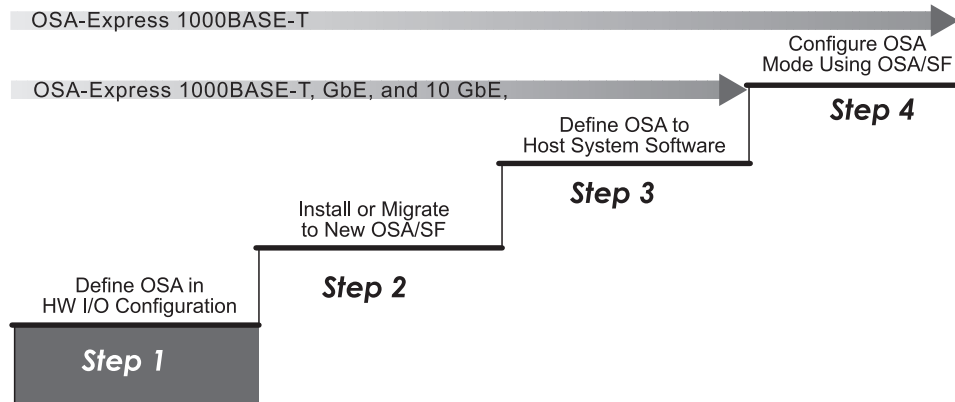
OSA-Express 1000BASE-T

Configure OSA Mode Using OSA/SF

OSA-Express 1000BASE-T, GbE, and 10 GbE,

Step 4

Define OSA to Host System Software

Step 3

Install or Migrate to New OSA/SF

Step 2

Define OSA in HW I/O Configuration

Step 1